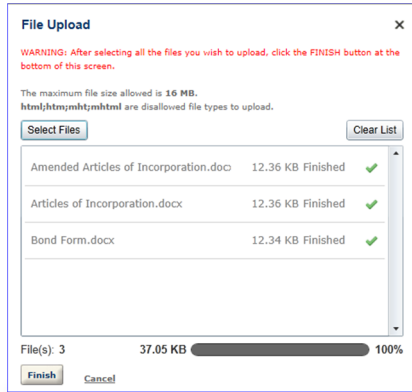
File Upload

×

WARNING: After selecting all the files you wish to upload, click the FINISH button at the bottom of this screen.

The maximum file size allowed is **16 MB.**
**html;htm;mht;mhtml** are disallowed file types to upload.

Select Files

Clear List

| | | |
|---|---|---|
| Amended Articles of Incorporation.doc | 12.36 KB | Finished ✔ |
| Articles of Incorporation.docx | 12.36 KB | Finished ✔ |
| Bond Form.docx | 12.34 KB | Finished ✔ |

File(s): 3 37.05 KB 100%

Finish Cancel